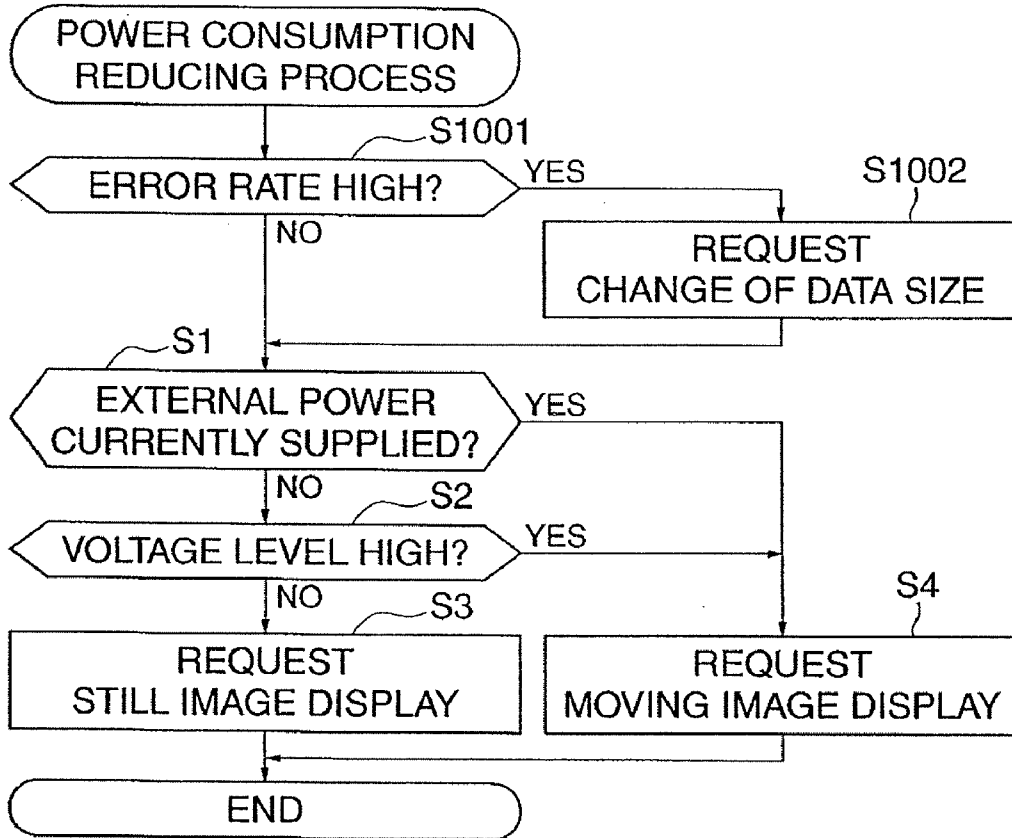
POWER CONSUMPTION REDUCING PROCESS

S1001

ERROR RATE HIGH?

YES

NO

S1002

REQUEST CHANGE OF DATA SIZE

S1

EXTERNAL POWER CURRENTLY SUPPLIED?

YES

NO

S2

VOLTAGE LEVEL HIGH?

YES

NO

S3

REQUEST STILL IMAGE DISPLAY

S4

REQUEST MOVING IMAGE DISPLAY

END